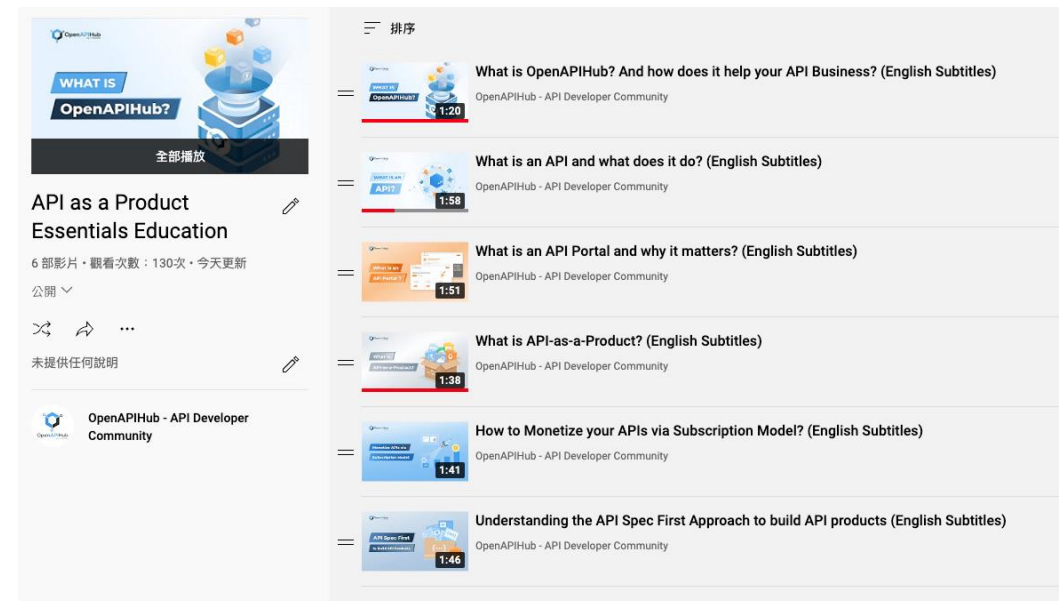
OpenAPIHub

WHAT IS
OpenAPIHub?

全部播放

API as a Product Essentials Education

6 部影片 • 觀看次數：130次 • 今天更新

公開

未提供任何說明

OpenAPIHub - API Developer Community

排序

What is OpenAPIHub? And how does it help your API Business? (English Subtitles)
OpenAPIHub - API Developer Community
1:20

What is an API and what does it do? (English Subtitles)
OpenAPIHub - API Developer Community
1:58

What is an API Portal and why it matters? (English Subtitles)
OpenAPIHub - API Developer Community
1:51

What is API-as-a-Product? (English Subtitles)
OpenAPIHub - API Developer Community
1:38

How to Monetize your APIs via Subscription Model? (English Subtitles)
OpenAPIHub - API Developer Community
1:41

Understanding the API Spec First Approach to build API products (English Subtitles)
OpenAPIHub - API Developer Community
1:46